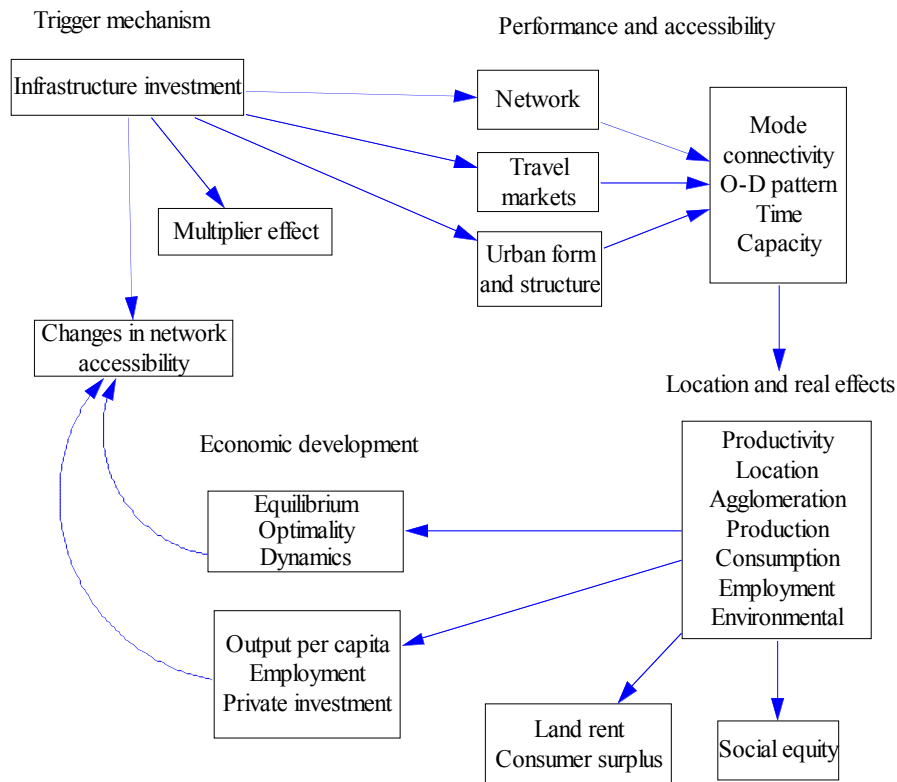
Trigger mechanism

Performance and accessibility

Infrastructure investment

Network

Travel markets

Urban form and structure

Mode connectivity O-D pattern Time Capacity

Multiplier effect

Changes in network accessibility

Location and real effects

Economic development

Productivity Location Agglomeration Production Consumption Employment Environmental

Equilibrium Optimality Dynamics

Output per capita Employment Private investment

Land rent Consumer surplus

Social equity